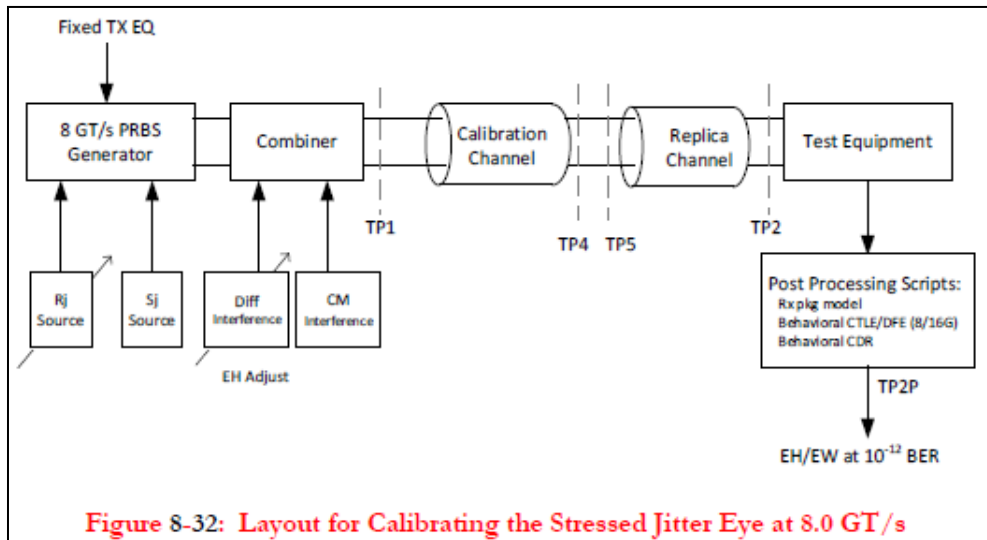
Fixed TX EQ

8 GT/s PRBS Generator

Combiner

Calibration Channel

Replica Channel

Test Equipment

TP1

TP4

TP5

TP2

Rj Source

Sj Source

Diff Interference

CM Interference

EH Adjust

Post Processing Scripts:
Rx pkg model
Behavioral CTLE/DFE (8/16G)
Behavioral CDR

TP2P

EH/EW at $10^{-12}$ BER

Figure 8-32: Layout for Calibrating the Stressed Jitter Eye at 8.0 GT/s